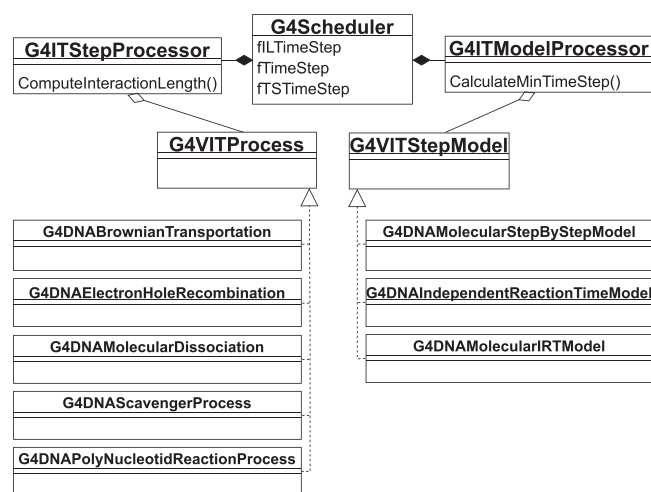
G4Scheduler
fILTimeStep
fTimeStep
fTSTimeStep

G4ITStepProcessor
ComputeInteractionLength()

G4ITModelProcessor
CalculateMinTimeStep()

G4VITProcess

G4VITStepModel

G4DNABrownianTransportation

G4DNAElectronHoleRecombination

G4DNAMolecularDissociation

G4DNAScavengerProcess

G4DNAPolyNucleotidReactionProcess

G4DNAMolecularStepByStepModel

G4DNAIndependentReactionTimeModel

G4DNAMolecularIRTModel